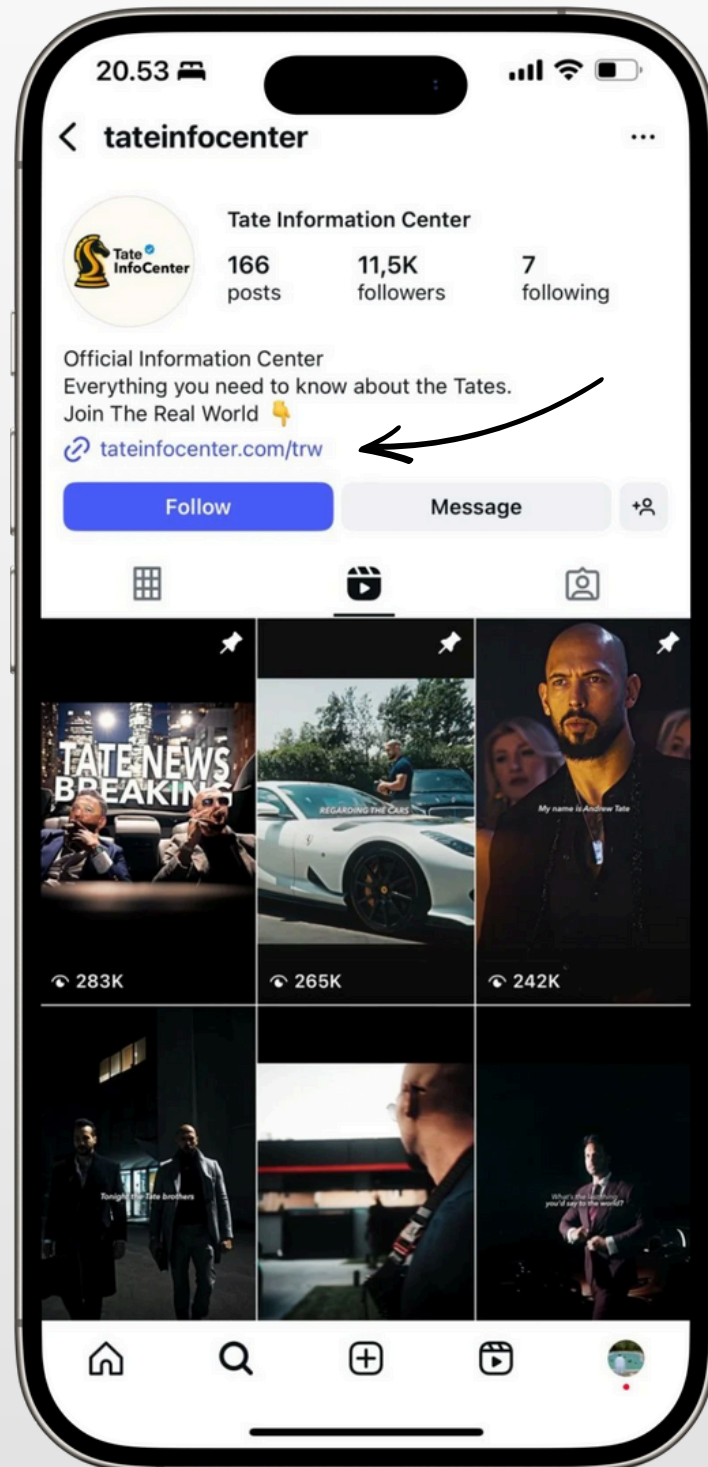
20.53

tateinfocenter

Tate InfoCenter

Tate Information Center

166
posts

11,5K
followers

7
following

Official Information Center
Everything you need to know about the Tates.
Join The Real World 👇

tateinfocenter.com/trw

Follow

Message

TATE NEWS
BREAKING

REGARDING THE CARS

My name is Andrew Tate

283K

265K

242K

Tonight the Tate brothers

What's the last thing you'd say to the world?